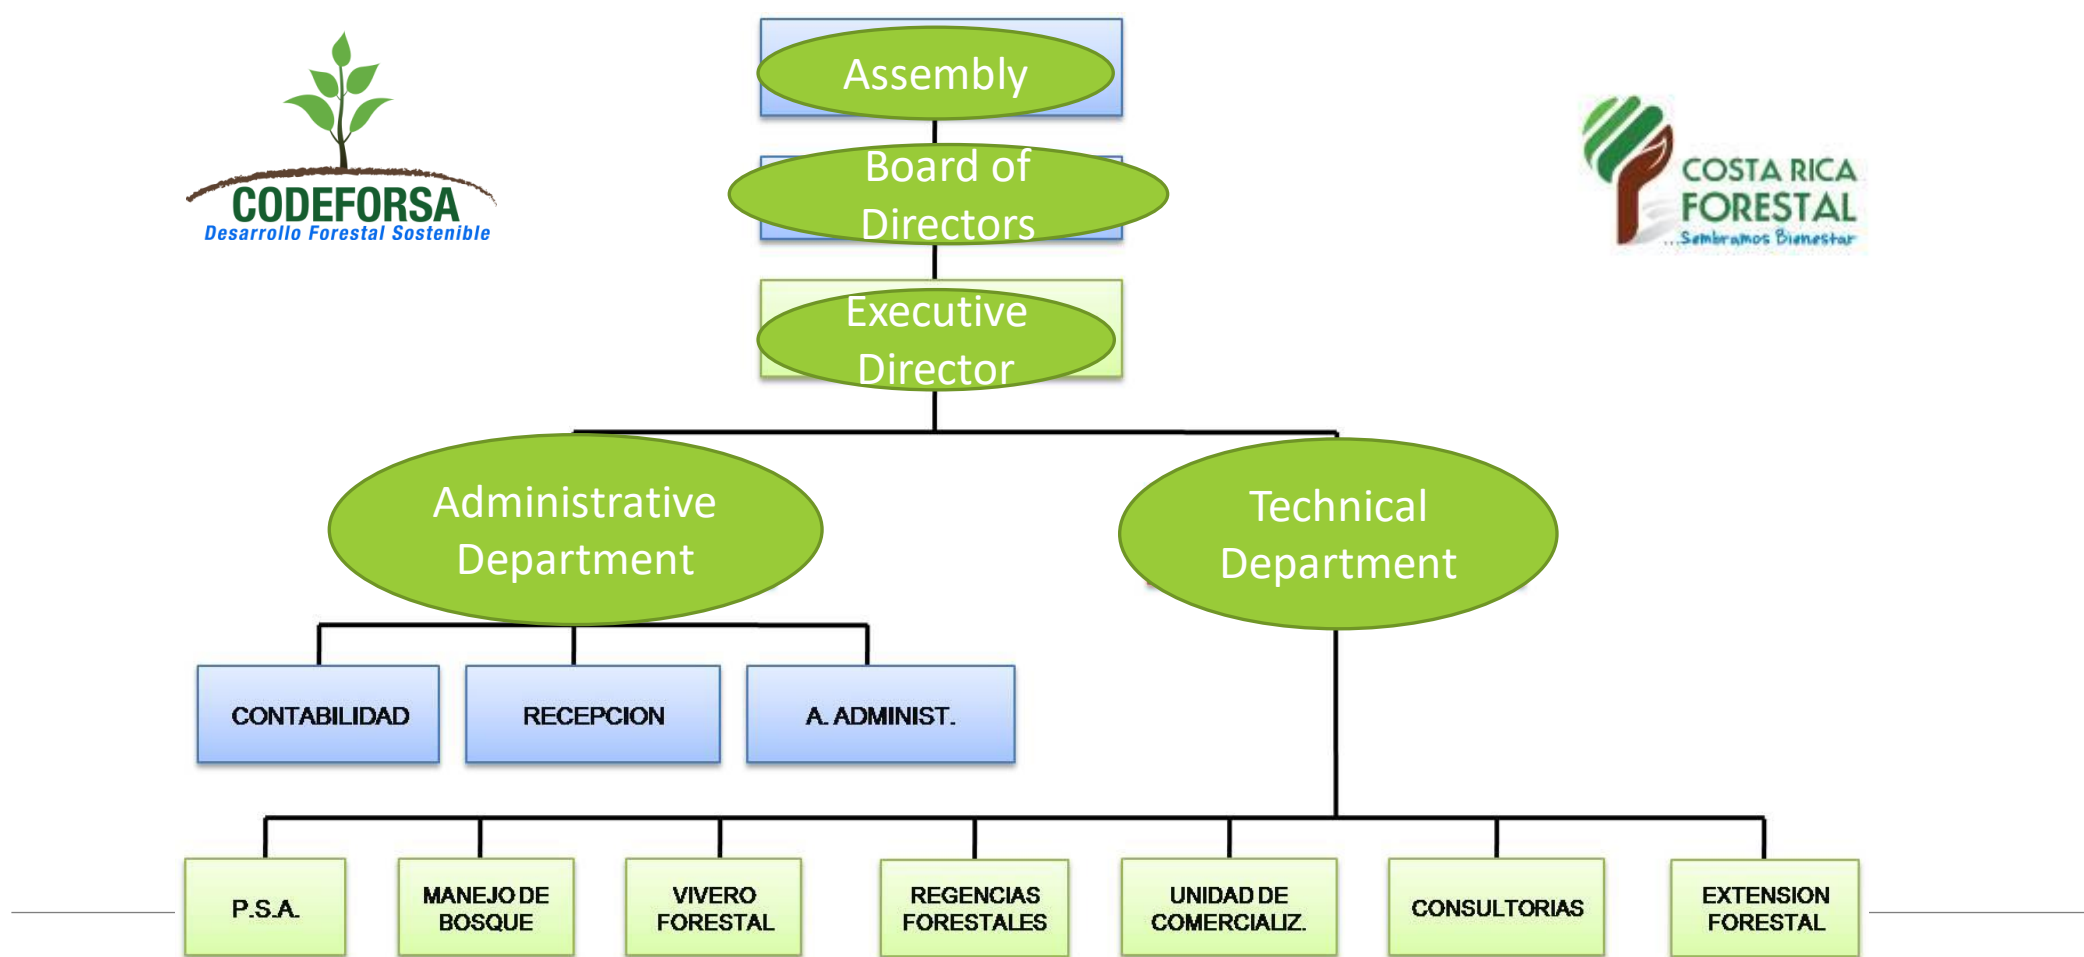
CODEFORSA
Desarrollo Forestal Sostenible

Assembly

Board of Directors

Executive Director

COSTA RICA FORESTAL
...Sembramos Bienestar

Administrative Department

Technical Department

CONTABILIDAD

RECEPCION

A. ADMINIST.

P.S.A.

MANEJO DE BOSQUE

VIVERO FORESTAL

REGENCIAS FORESTALES

UNIDAD DE COMERCIALIZ.

CONSULTORIAS

EXTENSION FORESTAL